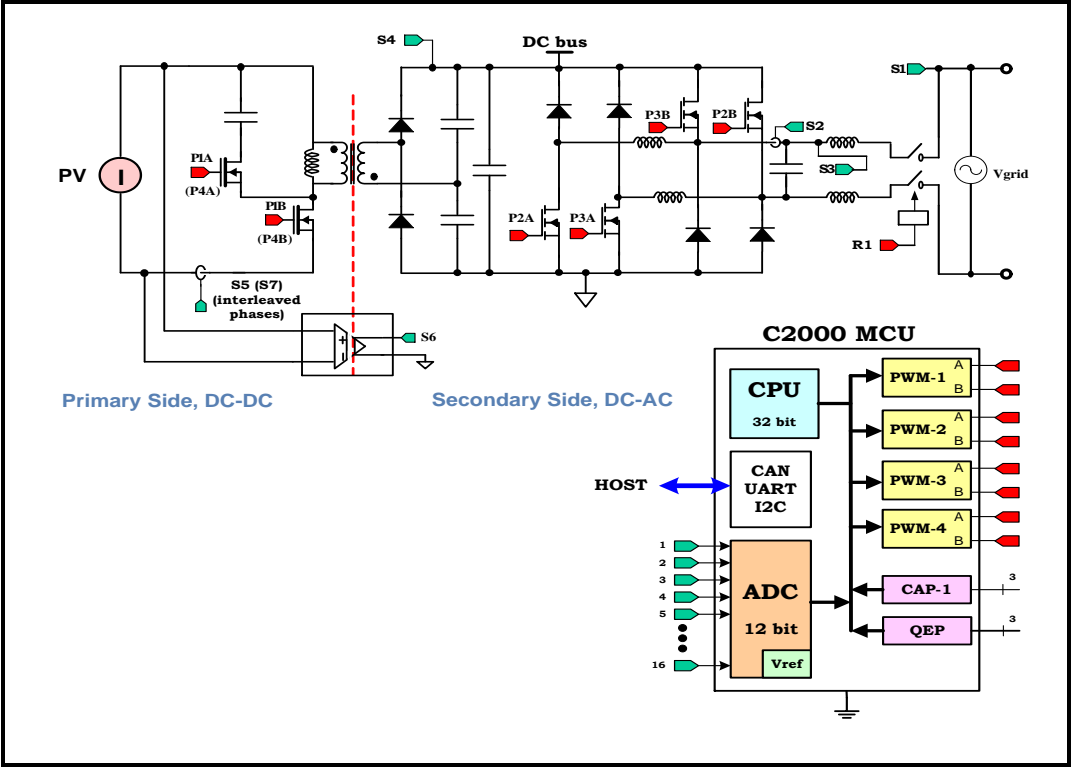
S4

DC bus

S1

PV

I

P1A
(P4A)

P1B
(P4B)

P3B

P2B

S2

S3

Vgrid

P2A

P3A

R1

S5 (S7)
(interleaved phases)

S6

Primary Side, DC-DC

Secondary Side, DC-AC

C2000 MCU

CPU
32 bit

PWM-1 A B

PWM-2 A B

PWM-3 A B

PWM-4 A B

HOST

CAN
UART
I2C

1
2
3
4
5
16

ADC
12 bit
Vref

CAP-1
3

QEP
3